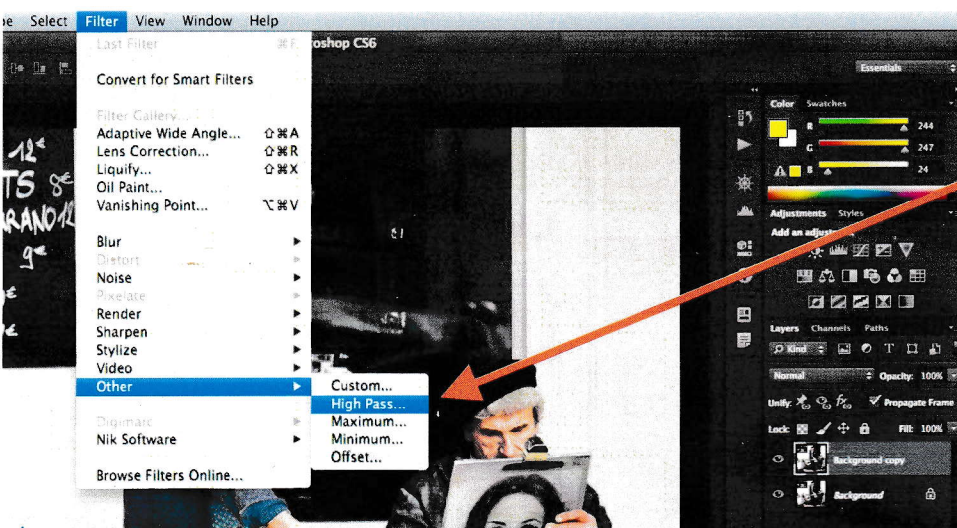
pe Select Filter View Window Help

Last Filter ⌘F
Convert for Smart Filters
Filter Gallery...
Adaptive Wide Angle... ⇧⌘A
Lens Correction... ⇧⌘R
Liquify... ⇧⌘X
Oil Paint...
Vanishing Point... ⌥⌘V
Blur
Distort
Noise
Pixelate
Render
Sharpen
Stylize
Video
Other
Digimarc
Nik Software
Browse Filters Online...

Custom...
High Pass...
Maximum...
Minimum...
Offset...

oshop CS6

Essentials

Color Swatches
R 244
G 247
B 24

Adjustments Styles
Add an adjust

Layers Channels Paths
Kind
Normal Opacity: 100%
Unify: Propagate Frame
Lock: Fill: 100%
Background copy
Background

12€
TS 8€
RANO 12
9€
€
€